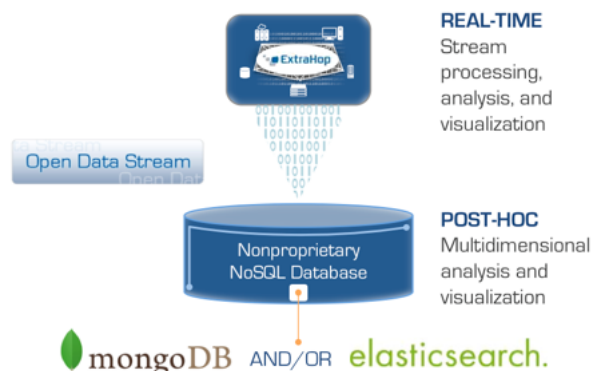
ExtraHop

REAL-TIME
Stream processing, analysis, and visualization

Open Data Stream

Nonproprietary NoSQL Database

POST-HOC
Multidimensional analysis and visualization

mongoDB AND/OR elasticsearch.